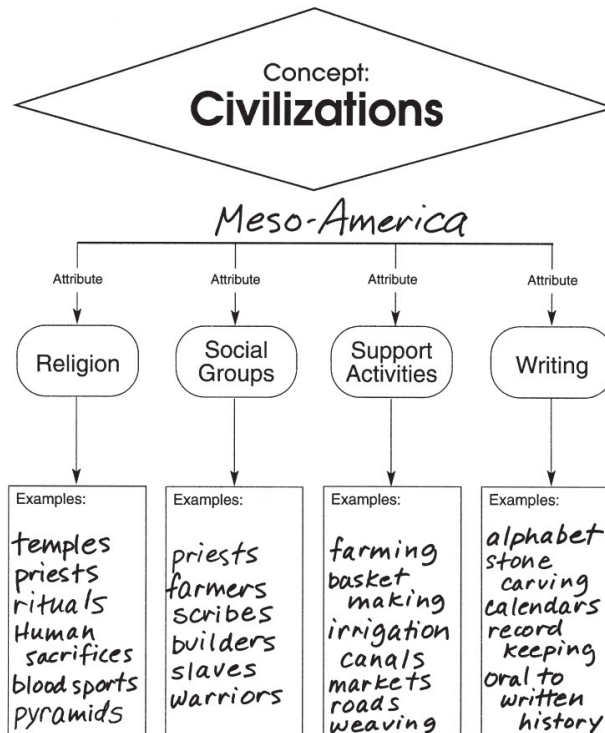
Concept:
Civilizations

Meso-America

Attribute

Religion

Examples:
temples
priests
rituals
Human sacrifices
blood sports
pyramids

Attribute

Social Groups

Examples:
priests
farmers
scribes
builders
slaves
warriors

Attribute

Support Activities

Examples:
farming
basket making
irrigation canals
markets
roads
weaving

Attribute

Writing

Examples:
alphabet
stone carving
calendars
record keeping
oral to written history